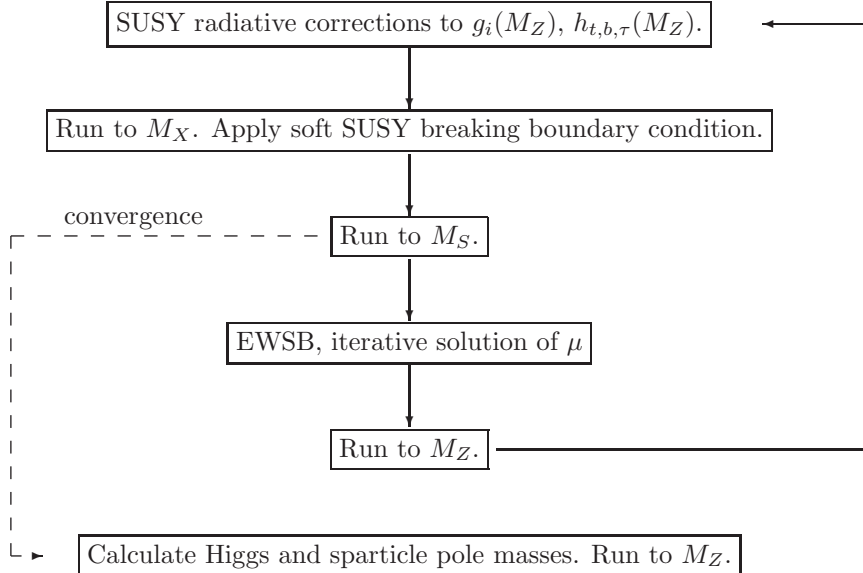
SUSY radiative corrections to $g_i(M_Z)$, $h_{t,b,\tau}(M_Z)$.

Run to $M_X$. Apply soft SUSY breaking boundary condition.

convergence

Run to $M_S$.

EWSB, iterative solution of $\mu$

Run to $M_Z$.

Calculate Higgs and sparticle pole masses. Run to $M_Z$.